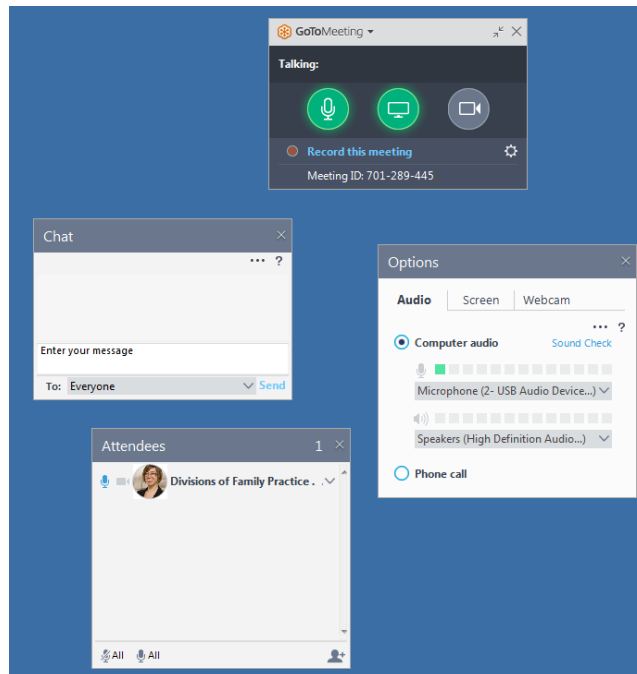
GoToMeeting

Talking:

Record this meeting

Meeting ID: 701-289-445

Chat

••• ?

Enter your message

To: Everyone Send

Options

Audio | Screen | Webcam

••• ?

Computer audio Sound Check

Microphone (2- USB Audio Device...)

Speakers (High Definition Audio...)

Phone call

Attendees 1

Divisions of Family Practice .

All All